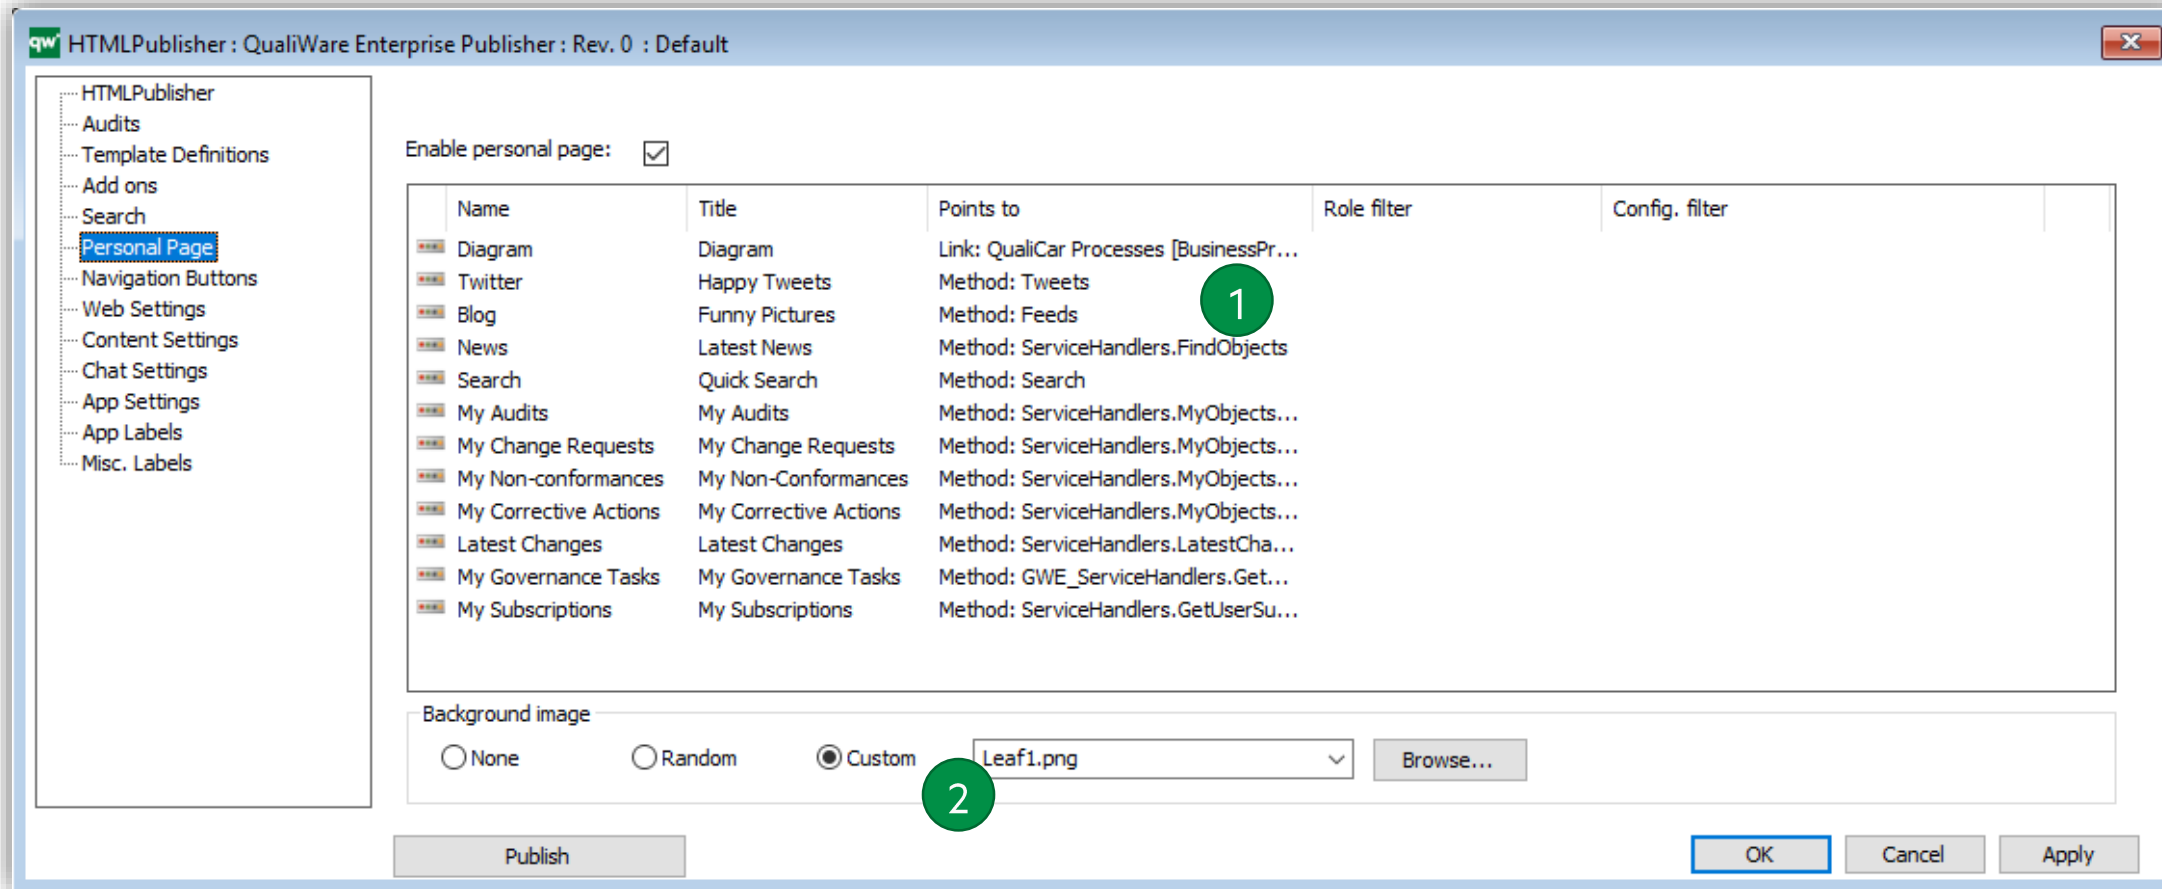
QW HTMLPublisher : QualiWare Enterprise Publisher : Rev. 0 : Default

HTMLPublisher
Audits
Template Definitions
Add ons
Search
Personal Page
Navigation Buttons
Web Settings
Content Settings
Chat Settings
App Settings
App Labels
Misc. Labels

Enable personal page: ☑

| Name | Title | Points to | Role filter | Config. filter |
|---|---|---|---|---|
| Diagram | Diagram | Link: QualiCar Processes [BusinessPr... | | |
| Twitter | Happy Tweets | Method: Tweets | | |
| Blog | Funny Pictures | Method: Feeds | | |
| News | Latest News | Method: ServiceHandlers.FindObjects | | |
| Search | Quick Search | Method: Search | | |
| My Audits | My Audits | Method: ServiceHandlers.MyObjects... | | |
| My Change Requests | My Change Requests | Method: ServiceHandlers.MyObjects... | | |
| My Non-conformances | My Non-Conformances | Method: ServiceHandlers.MyObjects... | | |
| My Corrective Actions | My Corrective Actions | Method: ServiceHandlers.MyObjects... | | |
| Latest Changes | Latest Changes | Method: ServiceHandlers.LatestCha... | | |
| My Governance Tasks | My Governance Tasks | Method: GWE_ServiceHandlers.Get... | | |
| My Subscriptions | My Subscriptions | Method: ServiceHandlers.GetUserSu... | | |

1

Background image
None Random Custom Leaf1.png Browse...

2

Publish

OK Cancel Apply